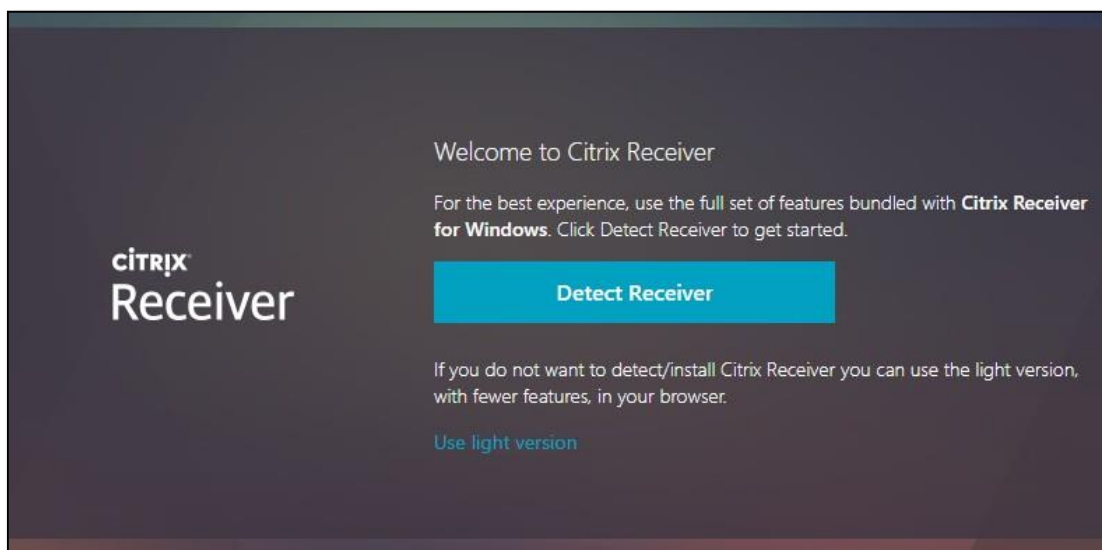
CITRIX
Receiver

Welcome to Citrix Receiver

For the best experience, use the full set of features bundled with **Citrix Receiver for Windows**. Click Detect Receiver to get started.

Detect Receiver

If you do not want to detect/install Citrix Receiver you can use the light version, with fewer features, in your browser.

Use light version